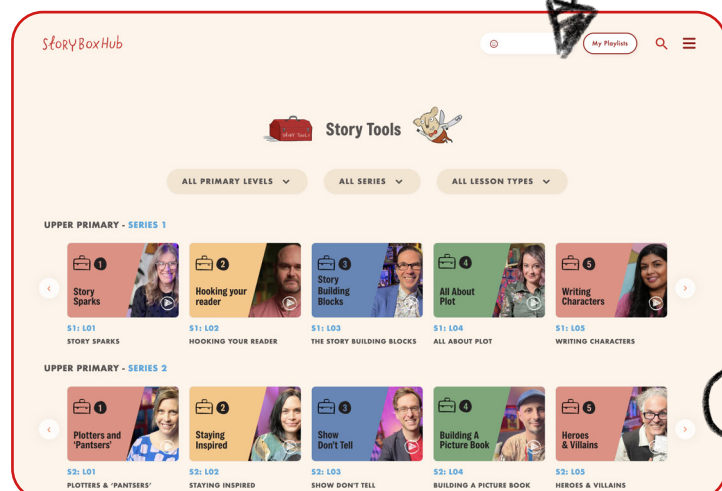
StoryBoxHub

My Playlists

Story Tools

STORY TOOLS

ALL PRIMARY LEVELS

ALL SERIES

ALL LESSON TYPES

UPPER PRIMARY - SERIES 1

1 Story Sparks

S1: L01
STORY SPARKS

2 Hooking your reader

S1: L02
HOOKING YOUR READER

3 Story Building Blocks

S1: L03
THE STORY BUILDING BLOCKS

4 All About Plot

S1: L04
ALL ABOUT PLOT

5 Writing Characters

S1: L05
WRITING CHARACTERS

UPPER PRIMARY - SERIES 2

1 Plotters and 'Pantsers'

S2: L01
PLOTTERS & 'PANTSERS'

2 Staying Inspired

S2: L02
STAYING INSPIRED

3 Show Don't Tell

S2: L03
SHOW DON'T TELL

4 Building A Picture Book

S2: L04
BUILDING A PICTURE BOOK

5 Heroes & Villains

S2: L05
HEROES & VILLAINS